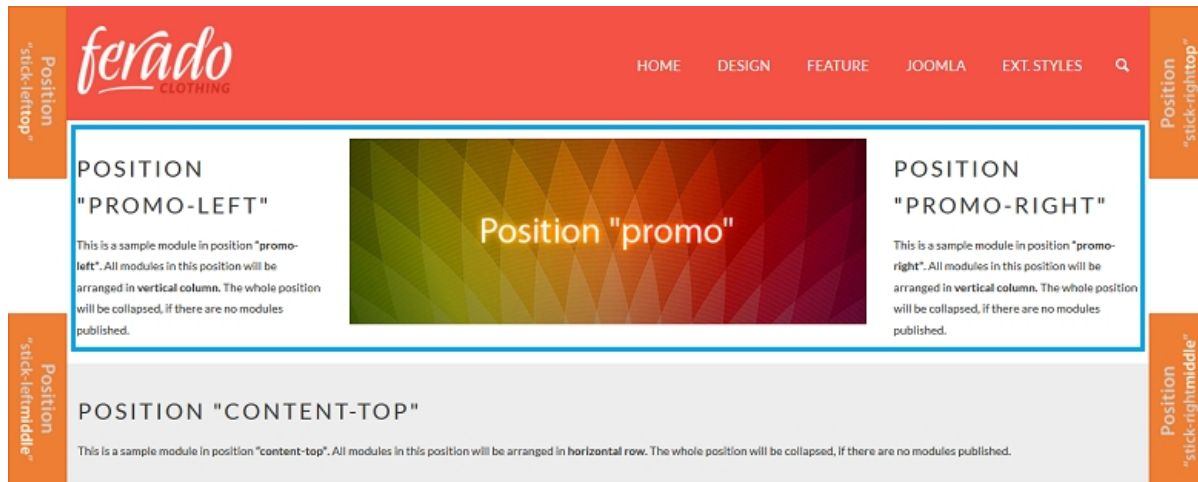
Position "stick-lefttop"

ferado CLOTHING

HOME DESIGN FEATURE JOOMLA EXT. STYLES

Position "stick-righttop"

POSITION "PROMO-LEFT"

This is a sample module in position "promo-left". All modules in this position will be arranged in vertical column. The whole position will be collapsed, if there are no modules published.

Position "promo"

POSITION "PROMO-RIGHT"

This is a sample module in position "promo-right". All modules in this position will be arranged in vertical column. The whole position will be collapsed, if there are no modules published.

Position "stick-leftmiddle"

POSITION "CONTENT-TOP"

This is a sample module in position "content-top". All modules in this position will be arranged in horizontal row. The whole position will be collapsed, if there are no modules published.

Position "stick-rightmiddle"